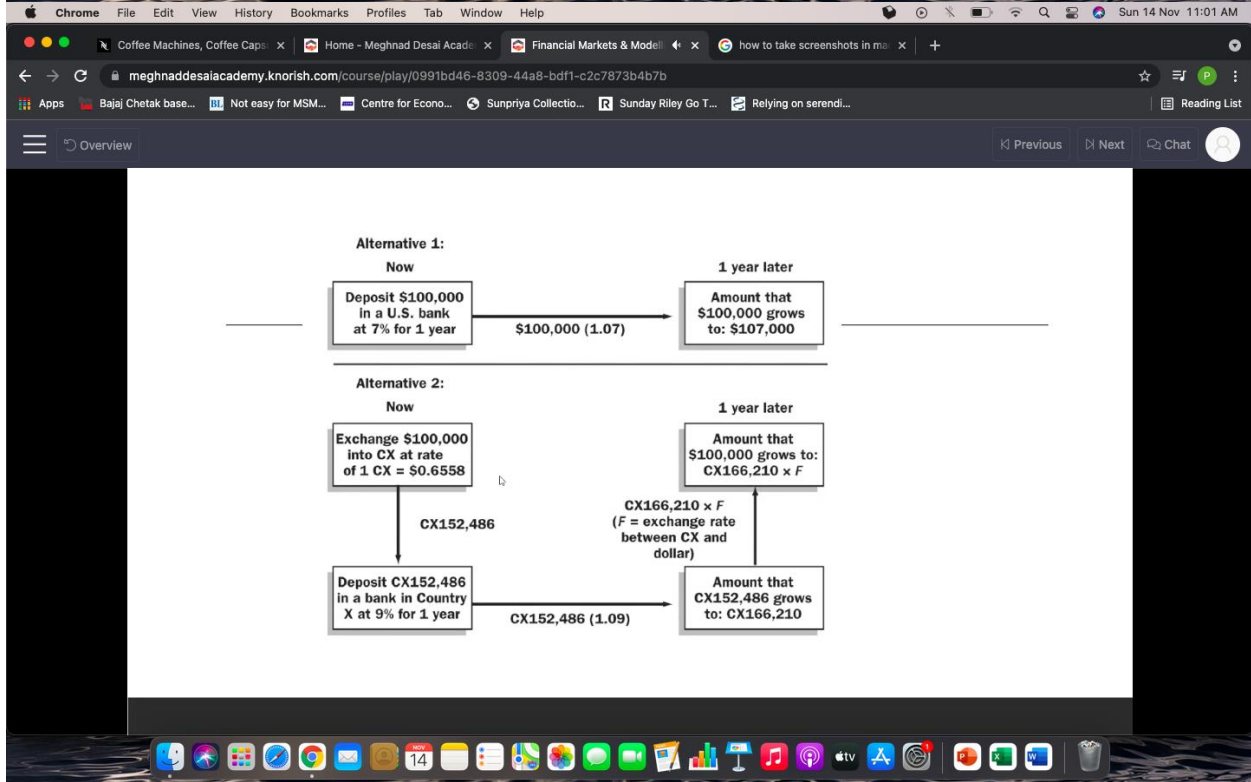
Chrome File Edit View History Bookmarks Profiles Tab Window Help

Sun 14 Nov 11:01 AM

Coffee Machines, Coffee Caps × | Home - Meghnad Desai Acade × | Financial Markets & Modell × | how to take screenshots in ma × | +

meghnaddesaiacademy.knorish.com/course/play/0991bd46-8309-44a8-bdf1-c2c7873b4b7b

Apps | Bajaj Chetak base... | Not easy for MSM... | Centre for Econo... | Sunpriya Collectio... | Sunday Riley Go T... | Relying on serendi... | Reading List

Overview

Previous | Next | Chat

Alternative 1:

Now

1 year later

Deposit \$100,000 in a U.S. bank at 7% for 1 year

\$100,000 (1.07)

Amount that \$100,000 grows to: \$107,000

Alternative 2:

Now

1 year later

Exchange \$100,000 into CX at rate of 1 CX = \$0.6558

CX152,486

Amount that \$100,000 grows to: CX166,210 × $F$

CX166,210 × $F$ ($F$ = exchange rate between CX and dollar)

Deposit CX152,486 in a bank in Country X at 9% for 1 year

CX152,486 (1.09)

Amount that CX152,486 grows to: CX166,210

NOV 14